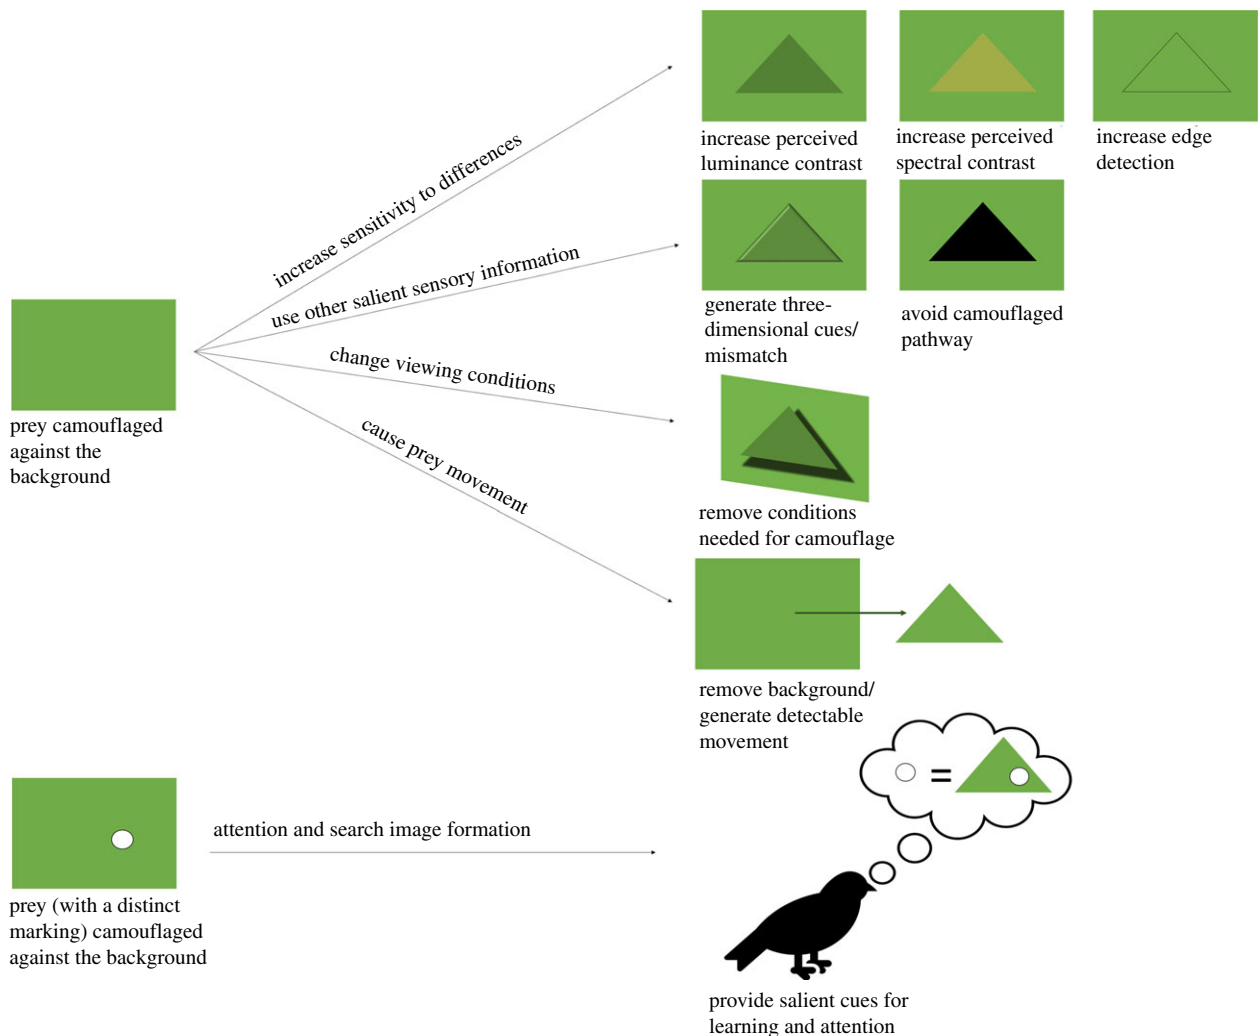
increase sensitivity to differences

use other salient sensory information

change viewing conditions

cause prey movement

increase perceived luminance contrast

increase perceived spectral contrast

increase edge detection

generate three-dimensional cues/ mismatch

avoid camouflaged pathway

remove conditions needed for camouflage

remove background/ generate detectable movement

prey camouflaged against the background

attention and search image formation

prey (with a distinct marking) camouflaged against the background

=

provide salient cues for learning and attention